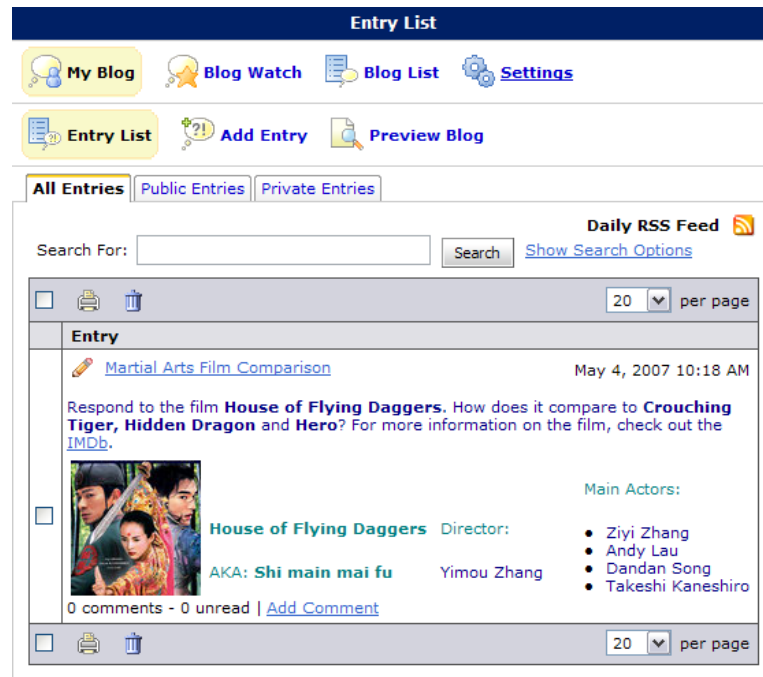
Entry List

My Blog Blog Watch Blog List Settings

Entry List Add Entry Preview Blog

All Entries Public Entries Private Entries

Daily RSS Feed

Search For: Search Show Search Options

20 per page

| | Entry |
|---|---|
| | Martial Arts Film Comparison May 4, 2007 10:18 AM |

Respond to the film **House of Flying Daggers**. How does it compare to **Crouching Tiger, Hidden Dragon** and **Hero**? For more information on the film, check out the IMDb.

House of Flying Daggers Director: Yimou Zhang

AKA: Shi main mai fu

Main Actors:

- Ziyi Zhang
- Andy Lau
- Dandan Song
- Takeshi Kaneshiro

0 comments - 0 unread | Add Comment

20 per page